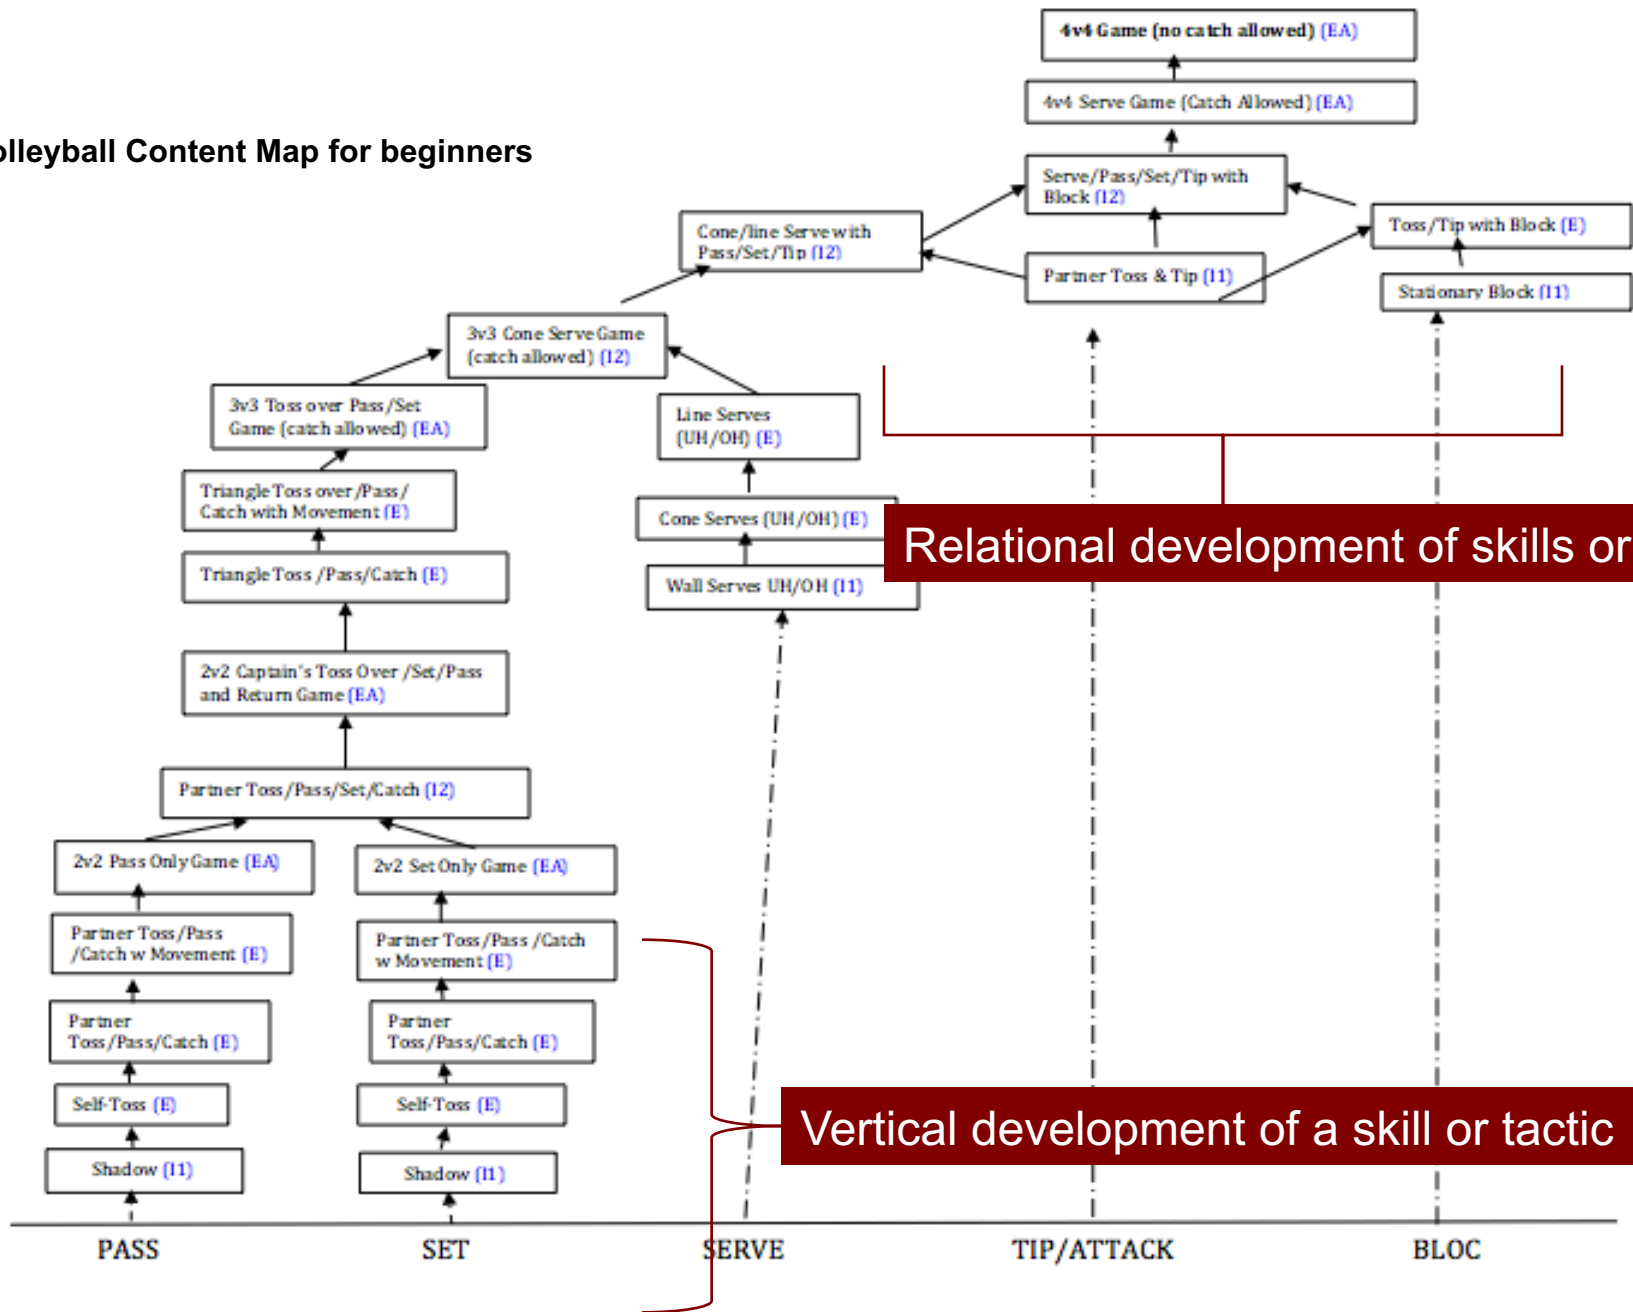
olleyball Content Map for beginners

4v4 Game (no catch allowed) (EA)

4v4 Serve Game (Catch Allowed) (EA)

Serve/Pass/Set/Tip with Block (12)

Cone/line Serve with Pass/Set/Tip (12)

Toss/Tip with Block (E)

Partner Toss & Tip (11)

Stationary Block (11)

3v3 Cone Serve Game (catch allowed) (12)

3v3 Toss over Pass/Set Game (catch allowed) (EA)

Line Serves (UH/OH) (E)

Triangle Toss over/Pass/ Catch with Movement (E)

Cone Serves (UH/OH) (E)

Relational development of skills or

Triangle Toss/Pass/Catch (E)

Wall Serves UH/OH (11)

2v2 Captain's Toss Over /Set/Pass and Return Game (EA)

Partner Toss/Pass/Set/Catch (12)

2v2 Pass Only Game (EA)

2v2 Set Only Game (EA)

Partner Toss/Pass /Catch w Movement (E)

Partner Toss/Pass /Catch w Movement (E)

Partner Toss/Pass/Catch (E)

Partner Toss/Pass/Catch (E)

Self-Toss (E)

Self-Toss (E)

Vertical development of a skill or tactic

Shadow (11)

Shadow (11)

PASS

SET

SERVE

TIP/ATTACK

BLOC